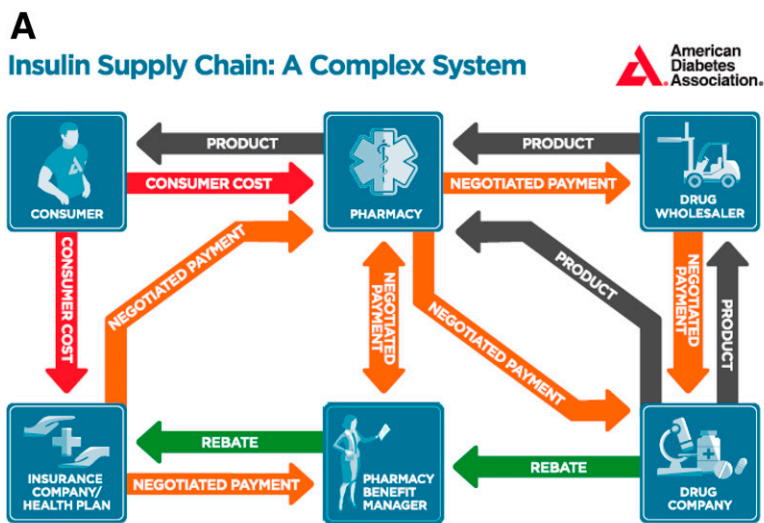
A

Insulin Supply Chain: A Complex System

American Diabetes Association.

CONSUMER

PRODUCT

CONSUMER COST

PHARMACY

PRODUCT

NEGOTIATED PAYMENT

DRUG WHOLESALER

CONSUMER COST

NEGOTIATED PAYMENT

NEGOTIATED PAYMENT

PRODUCT

NEGOTIATED PAYMENT

NEGOTIATED PAYMENT

PRODUCT

INSURANCE COMPANY/ HEALTH PLAN

REBATE

NEGOTIATED PAYMENT

PHARMACY BENEFIT MANAGER

REBATE

DRUG COMPANY